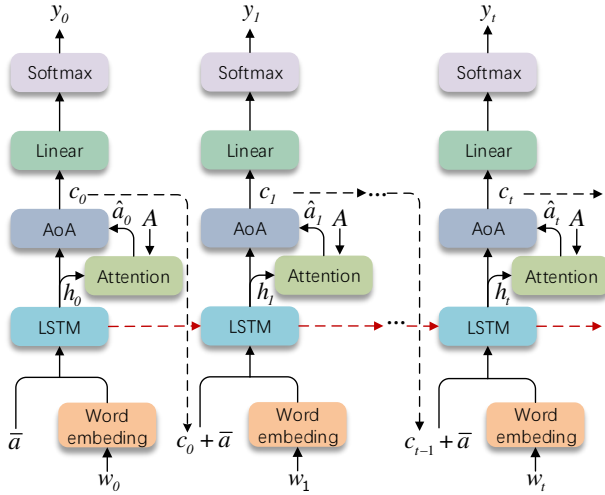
$y_0$
Softmax
Linear
$c_0$
$\hat{a}_0$
$A$
AoA
Attention
$h_0$
LSTM
$\overline{a}$
Word embeding
$w_0$

$y_1$
Softmax
Linear
$c_1$
$\hat{a}_1$
$A$
AoA
Attention
$h_1$
LSTM
$c_0 + \overline{a}$
Word embeding
$w_1$

...
...

$y_t$
Softmax
Linear
$c_t$
$\hat{a}_t$
$A$
AoA
Attention
$h_t$
LSTM
$c_{t-1} + \overline{a}$
Word embeding
$w_t$